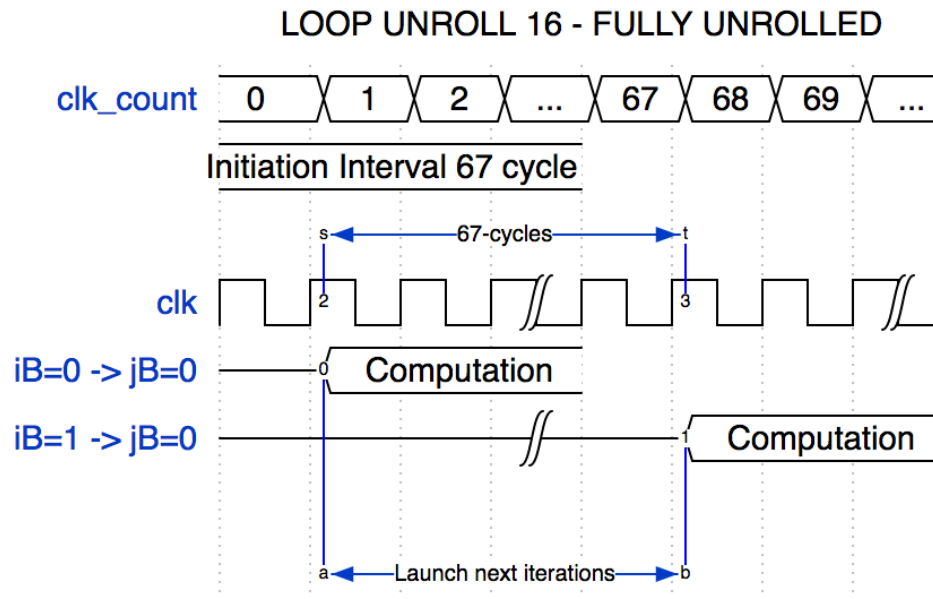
LOOP UNROLL 16 - FULLY UNROLLED

clk_count 0 1 2 ... 67 68 69 ...

Initiation Interval 67 cycle

s 67-cycles t

clk 2 3

iB=0 -> jB=0 0 Computation

iB=1 -> jB=0 1 Computation

a Launch next iterations b